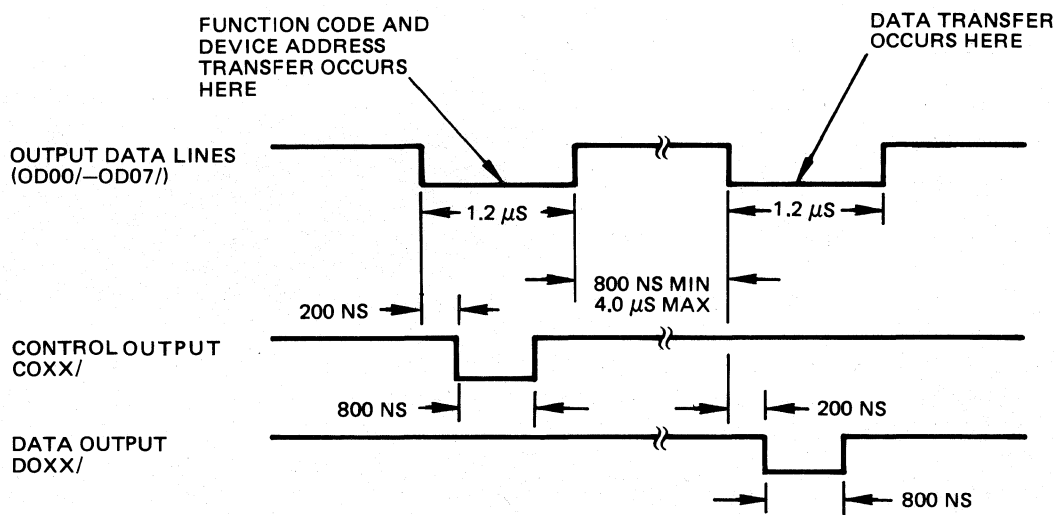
FUNCTION CODE AND DEVICE ADDRESS TRANSFER OCCURS HERE

DATA TRANSFER OCCURS HERE

OUTPUT DATA LINES (OD00/–OD07/)

1.2 $\mu$S

1.2 $\mu$S

800 NS MIN
4.0 $\mu$S MAX

200 NS

CONTROL OUTPUT COXX/

800 NS

200 NS

DATA OUTPUT DOXX/

800 NS